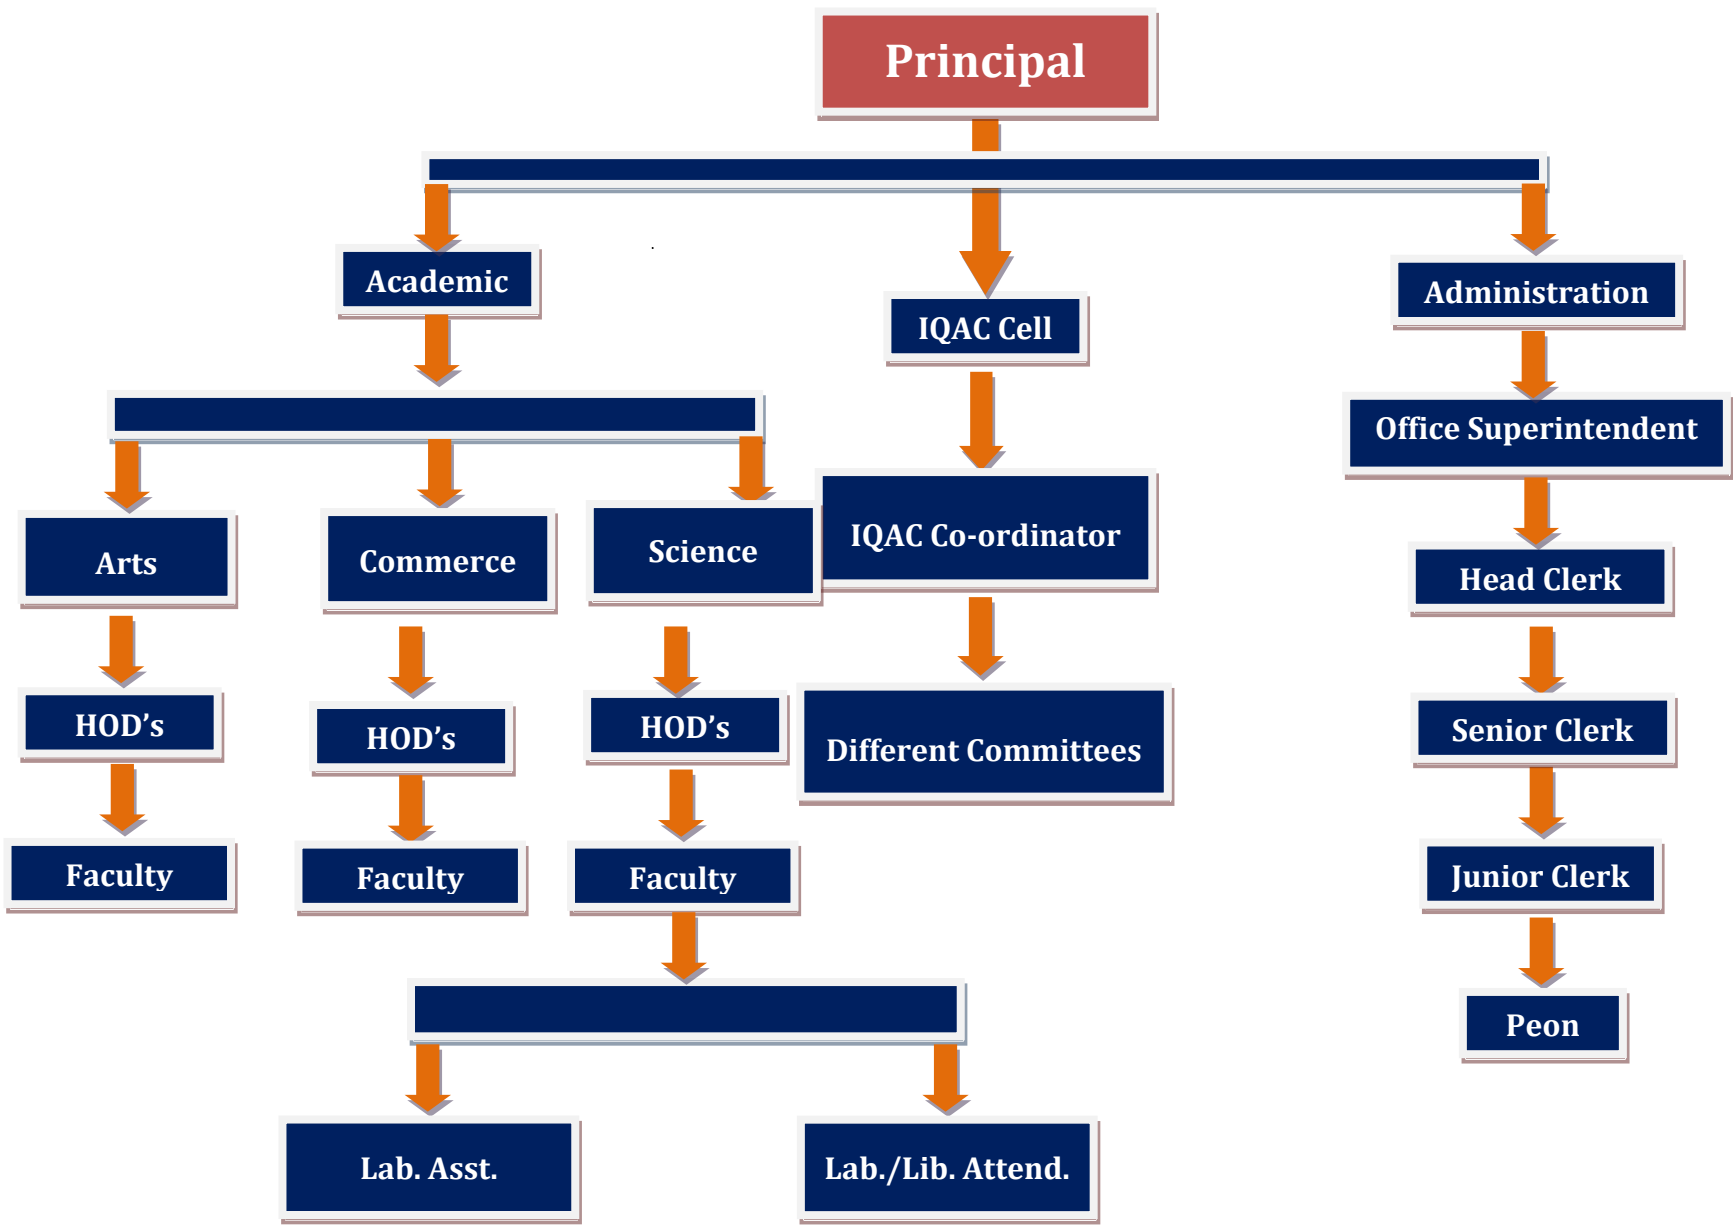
Principal

Academic

IQAC Cell

Administration

Office Superintendent

Arts

Commerce

Science

IQAC Co-ordinator

Head Clerk

HOD’s

HOD’s

HOD’s

Different Committees

Senior Clerk

Faculty

Faculty

Faculty

Junior Clerk

Peon

Lab. Asst.

Lab./Lib. Attend.